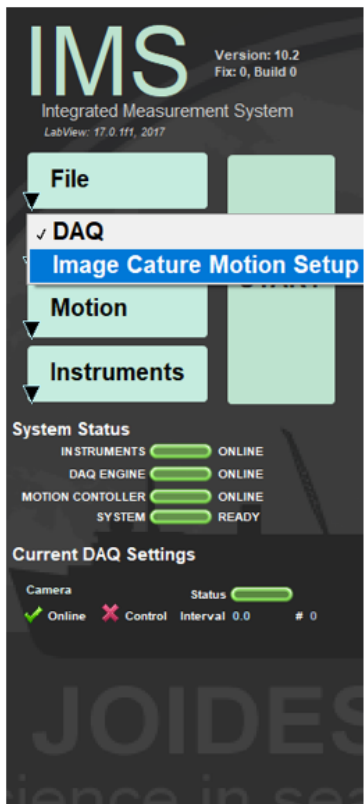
IMS

Version: 10.2
Fix: 0, Build 0

Integrated Measurement System
LabView: 17.0.1f1, 2017

File

✓ DAQ
Image Cature Motion Setup

START

Motion

Instruments

System Status
INSTRUMENTS ONLINE
DAQ ENGINE ONLINE
MOTION CONTOLLER ONLINE
SYSTEM READY

Current DAQ Settings

Camera
Online Control

Status
Interval 0.0 # 0

JOIDES
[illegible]